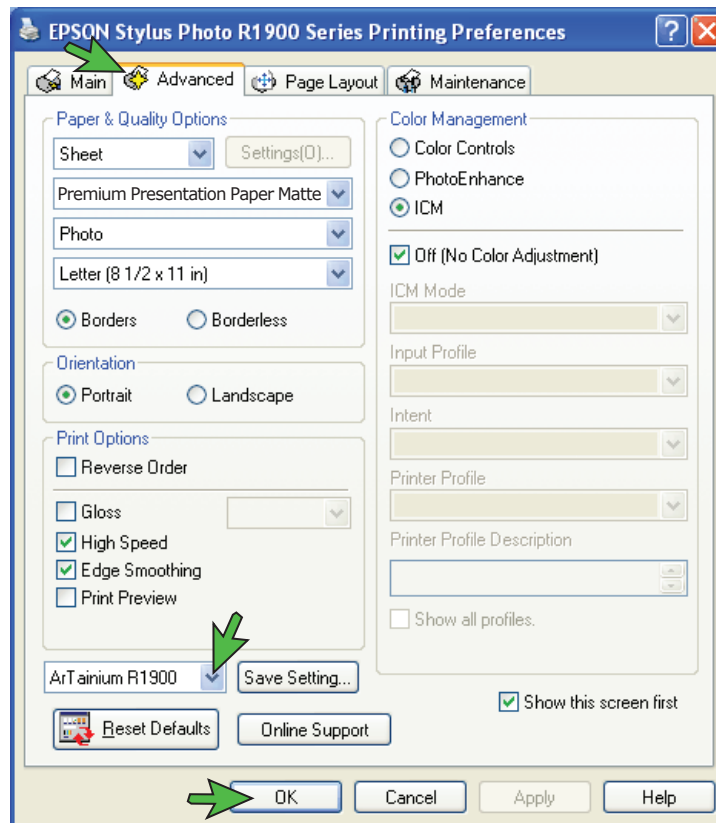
EPSON Stylus Photo R1900 Series Printing Preferences

Main | Advanced | Page Layout | Maintenance

Paper & Quality Options
Sheet
Settings(O)...
Premium Presentation Paper Matte
Photo
Letter (8 1/2 x 11 in)
Borders
Borderless

Orientation
Portrait
Landscape

Print Options
Reverse Order
Gloss
High Speed
Edge Smoothing
Print Preview

ArTainium R1900
Save Setting...
Reset Defaults
Online Support

Color Management
Color Controls
PhotoEnhance
ICM
Off (No Color Adjustment)
ICM Mode
Input Profile
Intent
Printer Profile
Printer Profile Description
Show all profiles.

Show this screen first

OK
Cancel
Apply
Help